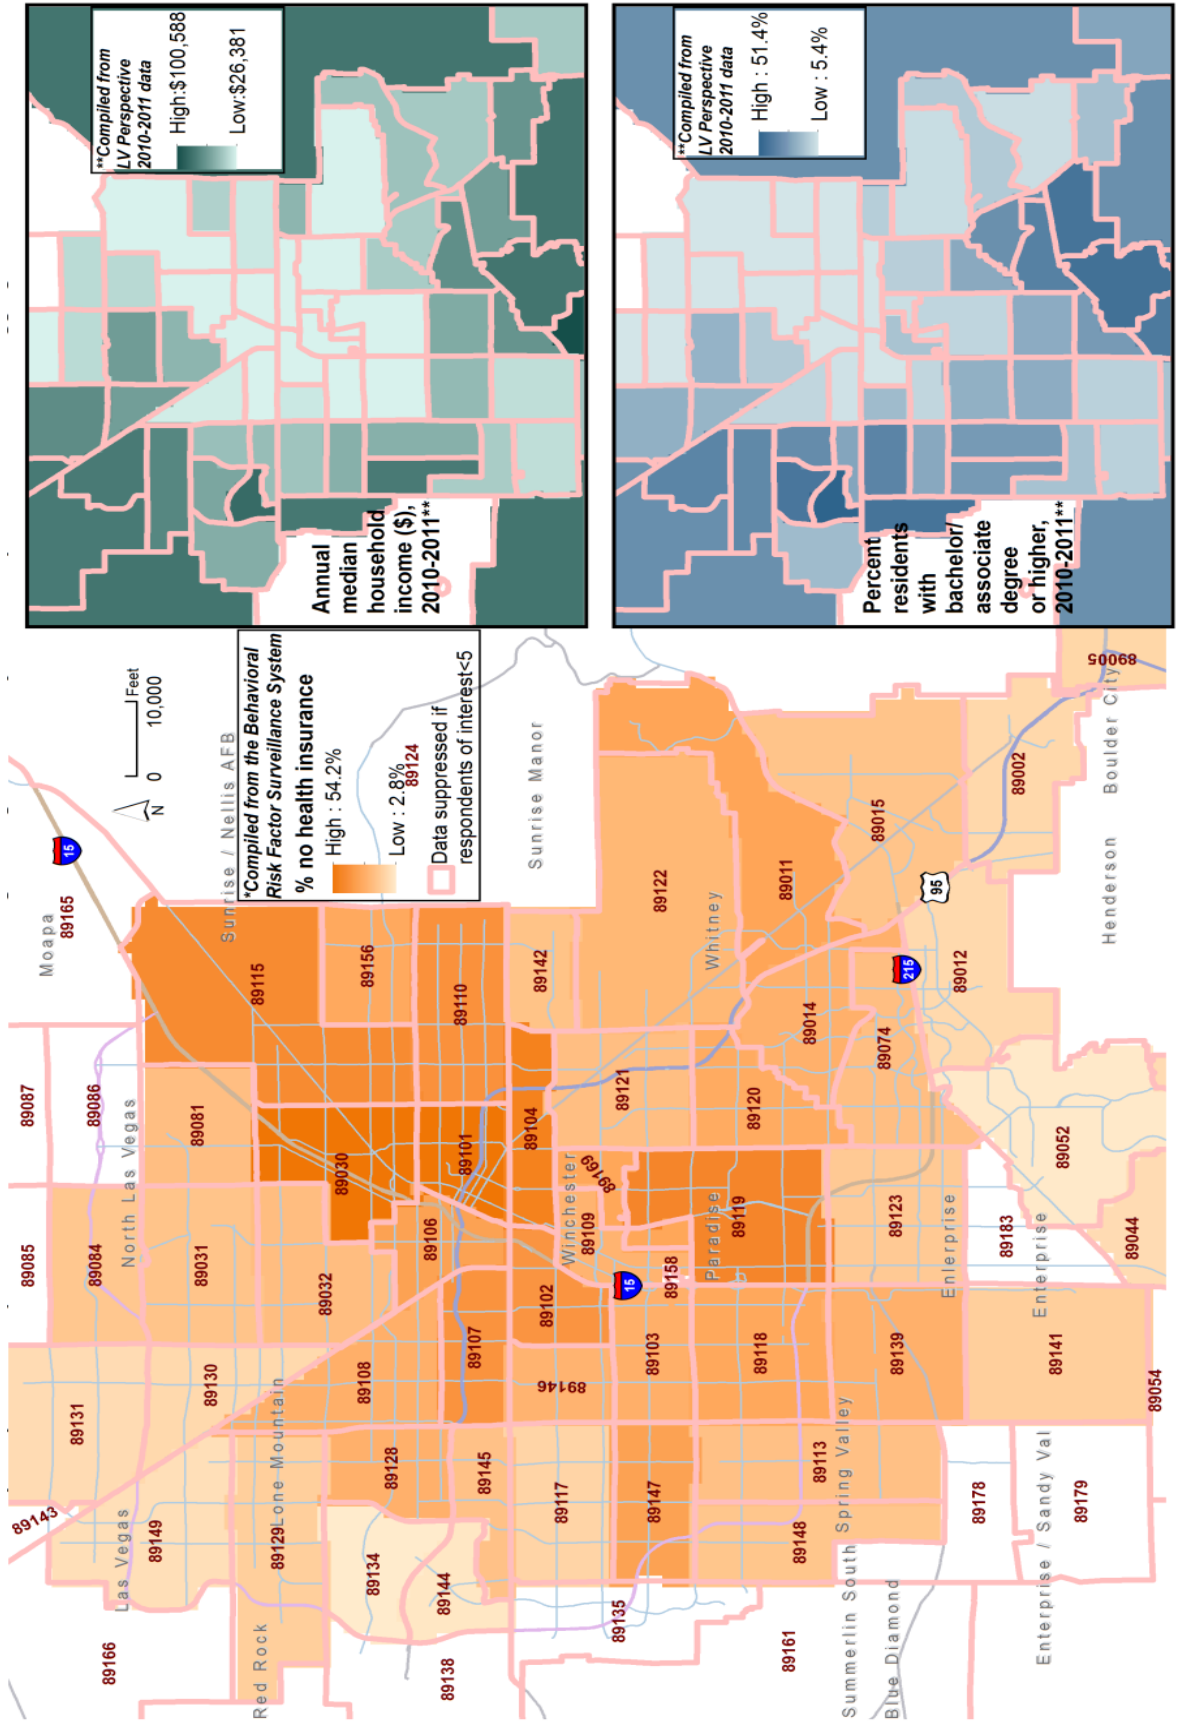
**Compiled from LV Perspective 2010-2011 data

High:$100,588

Low:$26,381

Annual median household income ($), 2010-2011**

**Compiled from LV Perspective 2010-2011 data

High : 51.4%

Low : 5.4%

Percent residents with bachelor/ associate degree or higher, 2010-2011**

*Compiled from the Behavioral Risk Factor Surveillance System

% no health insurance

High : 54.2%

Low : 2.8%

Data suppressed if respondents of interest<5

Feet

0 10,000

N

Moapa

89165

15

Sunrise / Nellis AFB

Sunrise Manor

89124

89005

Boulder City

Henderson

89002

89015

95

89011

89122

Whitney

89142

89156

89115

89110

89012

215

89014

89074

89121

89104

89101

89030

89081

89086

89087

89085

89084

North Las Vegas

89031

89032

89106

89120

89052

89123

89119

Paradise

89169

Winchester

89109

15

89158

89102

89107

89108

89130

89131

89143

89149

Las Vegas

89129

Lone Mountain

89128

89145

89117

89146

89103

89118

89139

Enterprise

89183

Enterprise

89044

89141

89054

89113

Spring Valley

89147

89134

89144

89148

89178

89179

Enterprise / Sandy Val

89135

89161

Summerlin South

Blue Diamond

89138

89166

Red Rock